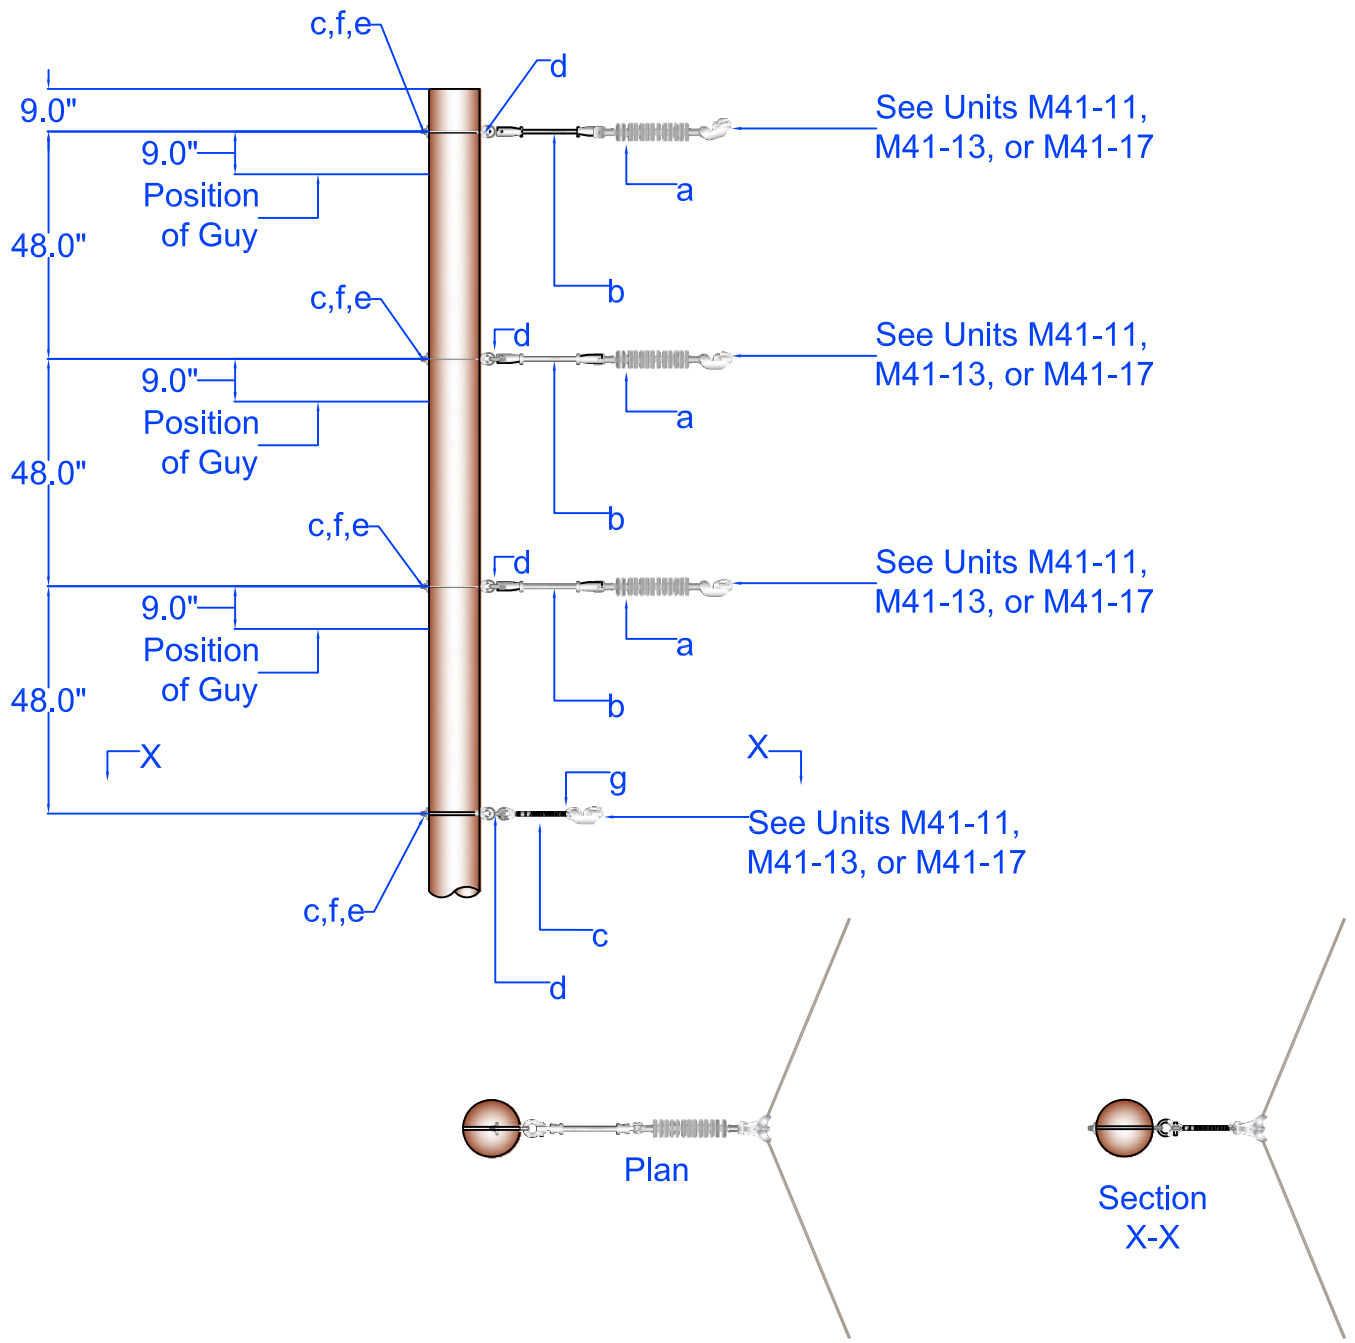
c,f,e
d
9.0"
See Units M41-11, M41-13, or M41-17
9.0"
Position of Guy
a
48.0"
b
c,f,e
d
See Units M41-11, M41-13, or M41-17
9.0"
Position of Guy
a
48.0"
b
c,f,e
d
See Units M41-11, M41-13, or M41-17
9.0"
Position of Guy
a
48.0"
b
X
X
g
See Units M41-11, M41-13, or M41-17
c,f,e
c
d
Plan
Section X-X